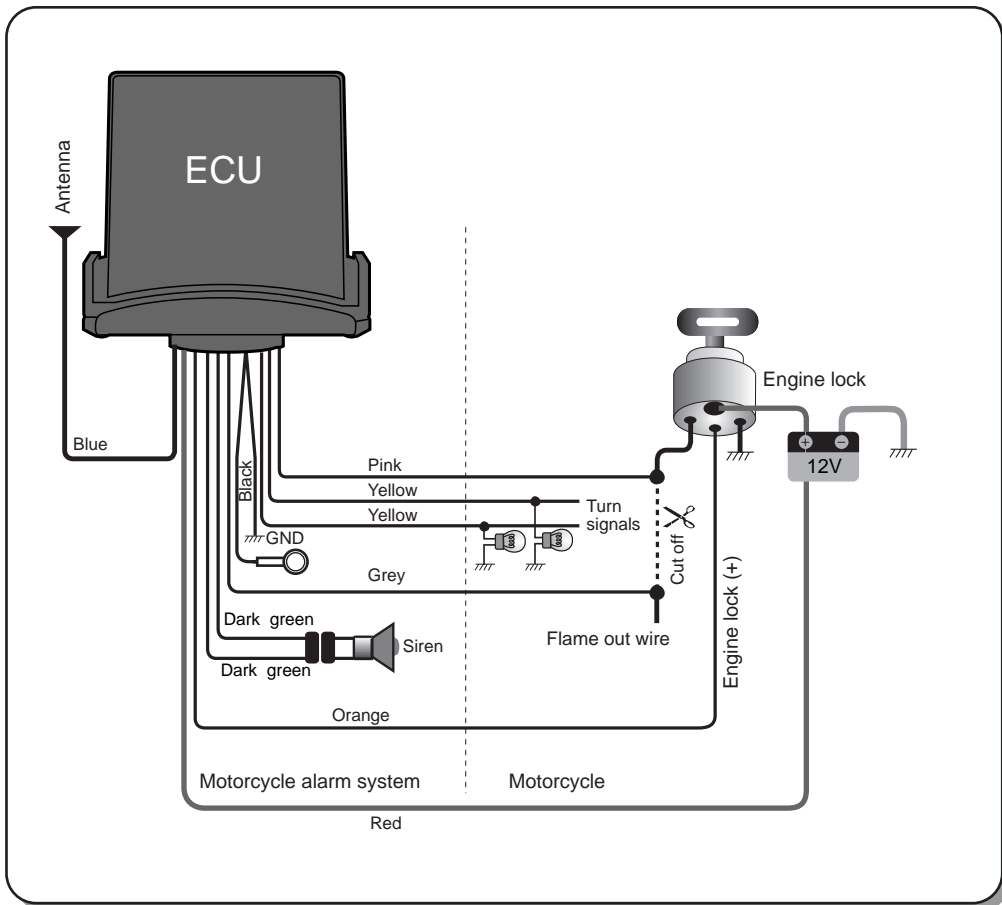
ECU

Antenna

Blue

Black

GND

Pink

Yellow

Yellow

Turn signals

Grey

Cut off

Flame out wire

Dark green

Dark green

Siren

Engine lock

12V

Engine lock (+)

Orange

Motorcycle alarm system

Motorcycle

Red